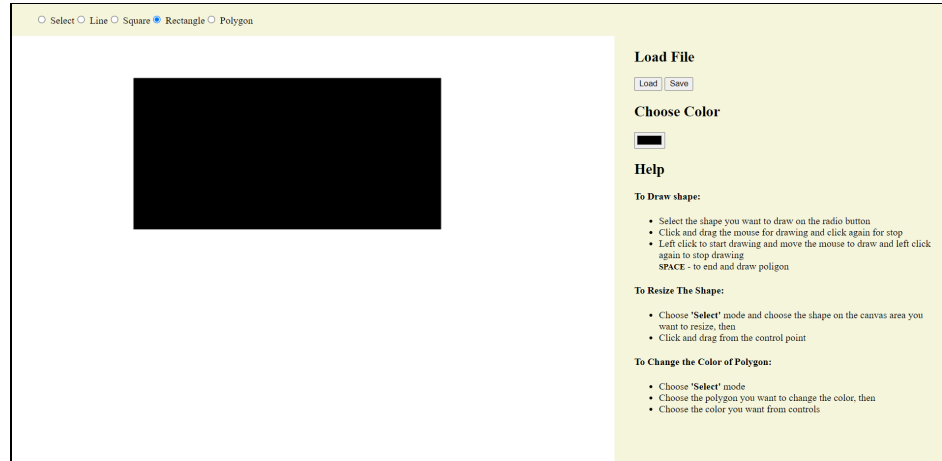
○ Select ○ Line ○ Square ◉ Rectangle ○ Polygon

Load File

Load Save

Choose Color

Help

To Draw shape:

- Select the shape you want to draw on the radio button
- Click and drag the mouse for drawing and click again for stop
- Left click to start drawing and move the mouse to draw and left click again to stop drawing
SPACE - to end and draw poligon

To Resize The Shape:

- Choose 'Select' mode and choose the shape on the canvas area you want to resize, then
- Click and drag from the control point

To Change the Color of Polygon:

- Choose 'Select' mode
- Choose the polygon you want to change the color, then
- Choose the color you want from controls